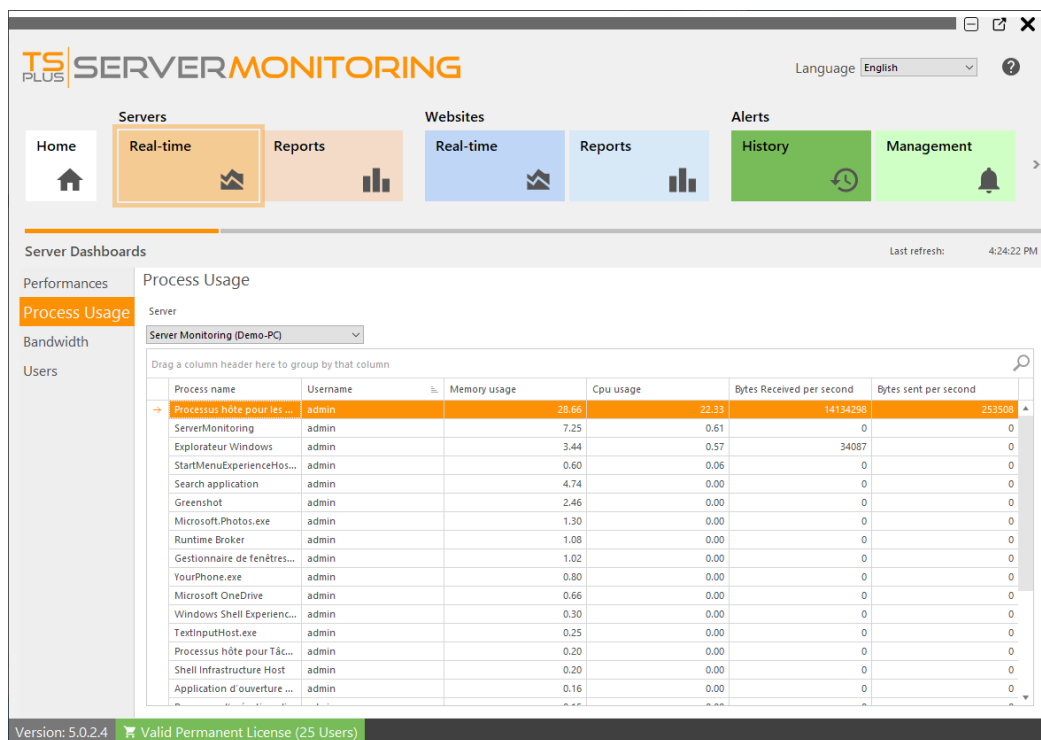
TS PLUS SERVERMONITORING

Language English

Servers
Home
Real-time
Reports

Websites
Real-time
Reports

Alerts
History
Management

Server Dashboards
Last refresh: 4:24:22 PM

Performances
Process Usage
Bandwidth
Users

Process Usage

Server
Server Monitoring (Demo-PC)

Drag a column header here to group by that column

| Process name | Username | Memory usage | Cpu usage | Bytes Received per second | Bytes sent per second |
|---|---|---|---|---|---|
| Processus hôte pour les ... | admin | 28.66 | 22.33 | 14134298 | 253508 |
| ServerMonitoring | admin | 7.25 | 0.61 | 0 | 0 |
| Explorateur Windows | admin | 3.44 | 0.57 | 34087 | 0 |
| StartMenuExperienceHos... | admin | 0.60 | 0.06 | 0 | 0 |
| Search application | admin | 4.74 | 0.00 | 0 | 0 |
| Greenshot | admin | 2.46 | 0.00 | 0 | 0 |
| Microsoft.Photos.exe | admin | 1.30 | 0.00 | 0 | 0 |
| Runtime Broker | admin | 1.08 | 0.00 | 0 | 0 |
| Gestionnaire de fenêtres... | admin | 1.02 | 0.00 | 0 | 0 |
| YourPhone.exe | admin | 0.80 | 0.00 | 0 | 0 |
| Microsoft OneDrive | admin | 0.66 | 0.00 | 0 | 0 |
| Windows Shell Experienc... | admin | 0.30 | 0.00 | 0 | 0 |
| TextInputHost.exe | admin | 0.25 | 0.00 | 0 | 0 |
| Processus hôte pour Tâc... | admin | 0.20 | 0.00 | 0 | 0 |
| Shell Infrastructure Host | admin | 0.20 | 0.00 | 0 | 0 |
| Application d'ouverture ... | admin | 0.16 | 0.00 | 0 | 0 |

Version: 5.0.2.4
Valid Permanent License (25 Users)